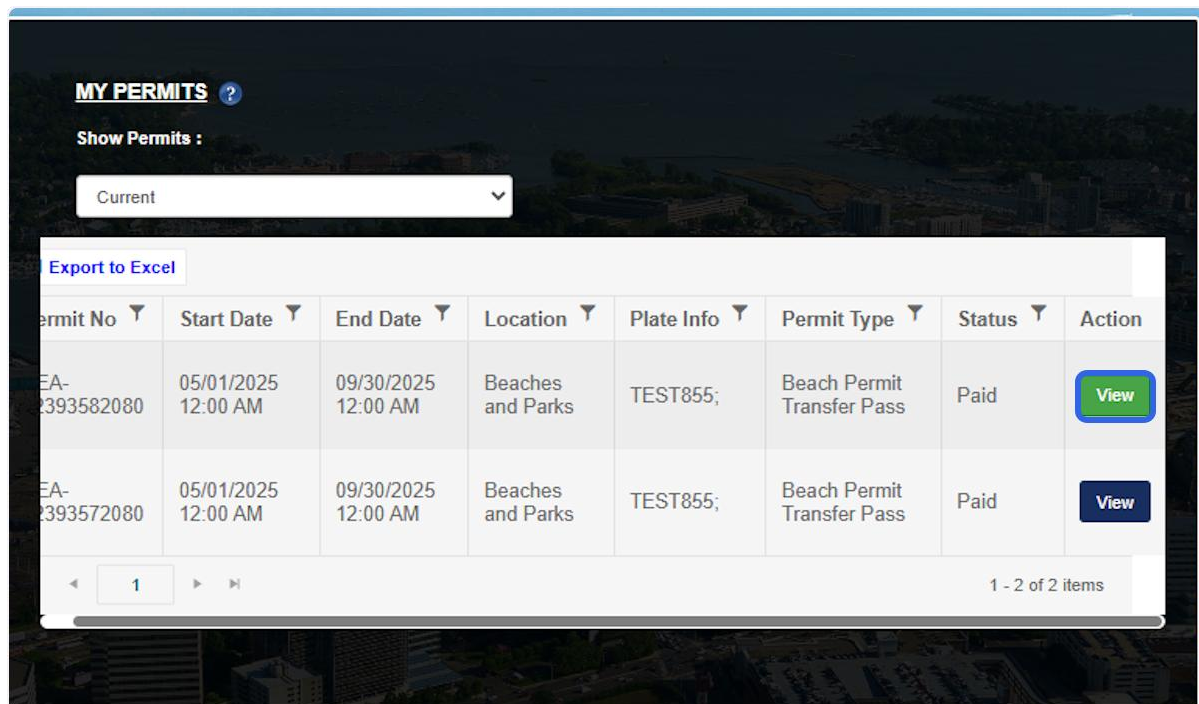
MY PERMITS ?

Show Permits :

Current

Export to Excel

| ermit No | Start Date | End Date | Location | Plate Info | Permit Type | Status | Action |
|---|---|---|---|---|---|---|---|
| EA-2393582080 | 05/01/2025 12:00 AM | 09/30/2025 12:00 AM | Beaches and Parks | TEST855; | Beach Permit Transfer Pass | Paid | View |
| EA-2393572080 | 05/01/2025 12:00 AM | 09/30/2025 12:00 AM | Beaches and Parks | TEST855; | Beach Permit Transfer Pass | Paid | View |

1

1 - 2 of 2 items